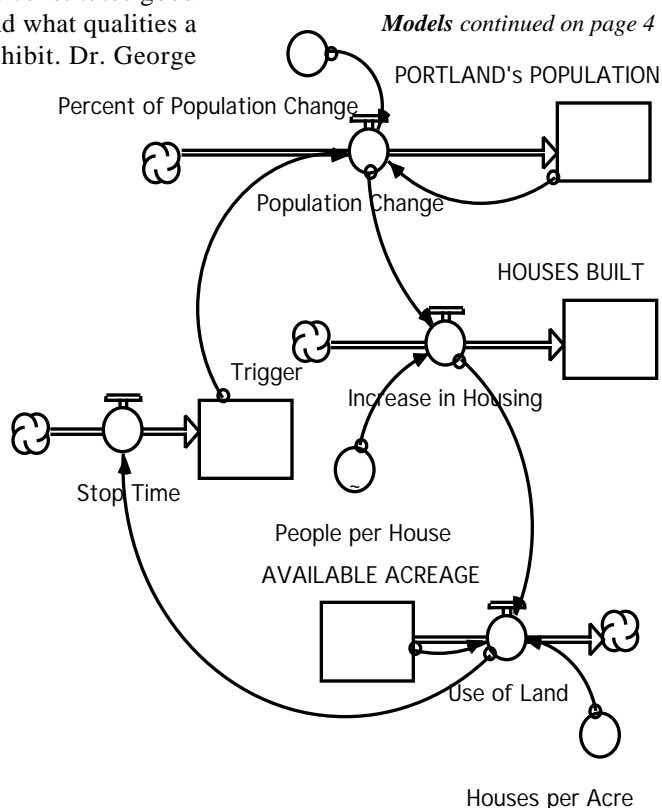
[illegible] good
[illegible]d what qualities a
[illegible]hibit. Dr. George

*Models continued on page 4*

PORTLAND's POPULATION

Percent of Population Change

Population Change

HOUSES BUILT

Trigger

Increase in Housing

Stop Time

People per House

AVAILABLE ACREAGE

Use of Land

Houses per Acre